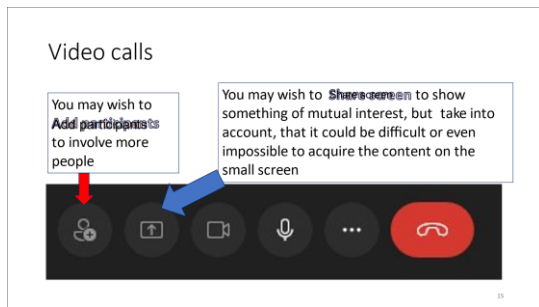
Video calls

You may wish to Add participants to involve more people

You may wish to Share screen to show something of mutual interest, but take into account, that it could be difficult or even impossible to acquire the content on the small screen

15